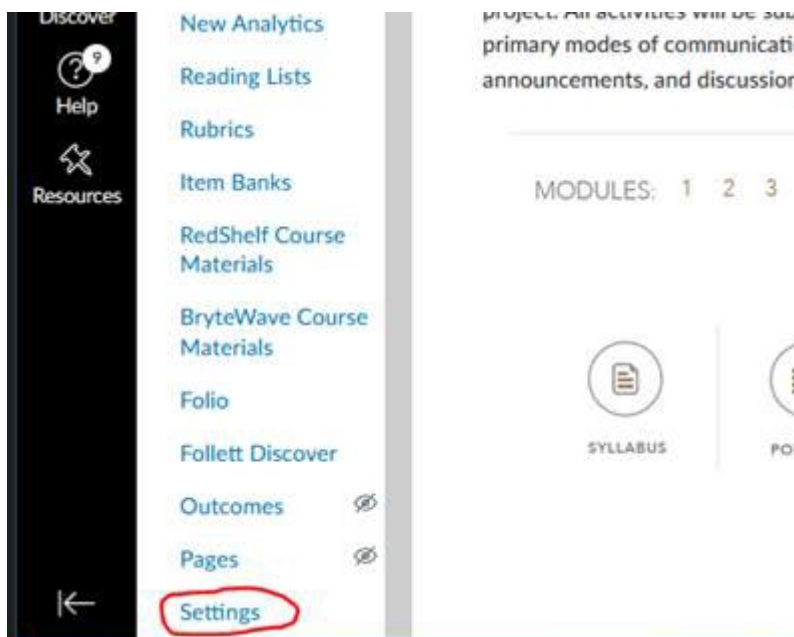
Discover

9
Help

Resources

New Analytics
Reading Lists
Rubrics
Item Banks
RedShelf Course Materials
BryteWave Course Materials
Folio
Follett Discover
Outcomes
Pages
Settings

project. All activities will be sub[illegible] primary modes of communicati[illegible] announcements, and discussion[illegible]

MODULES: 1 2 3

SYLLABUS

PO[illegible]